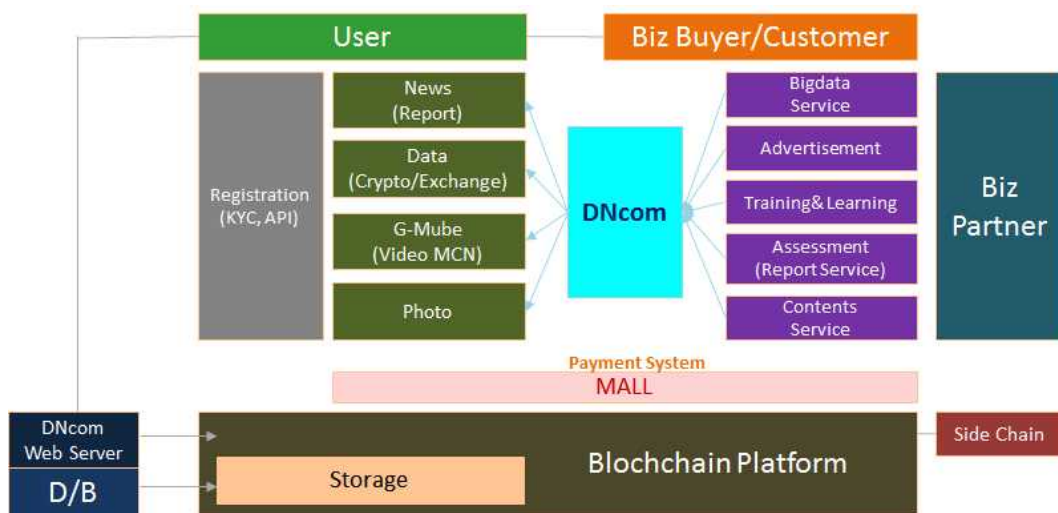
User

Biz Buyer/Customer

Registration (KYC, API)

News (Report)

Data (Crypto/Exchange)

G-Mube (Video MCN)

Photo

DNcom

Bigdata Service

Advertisement

Training& Learning

Assessment (Report Service)

Contents Service

Biz Partner

Payment System

MALL

DNcom Web Server

D/B

Storage

Blochchain Platform

Side Chain